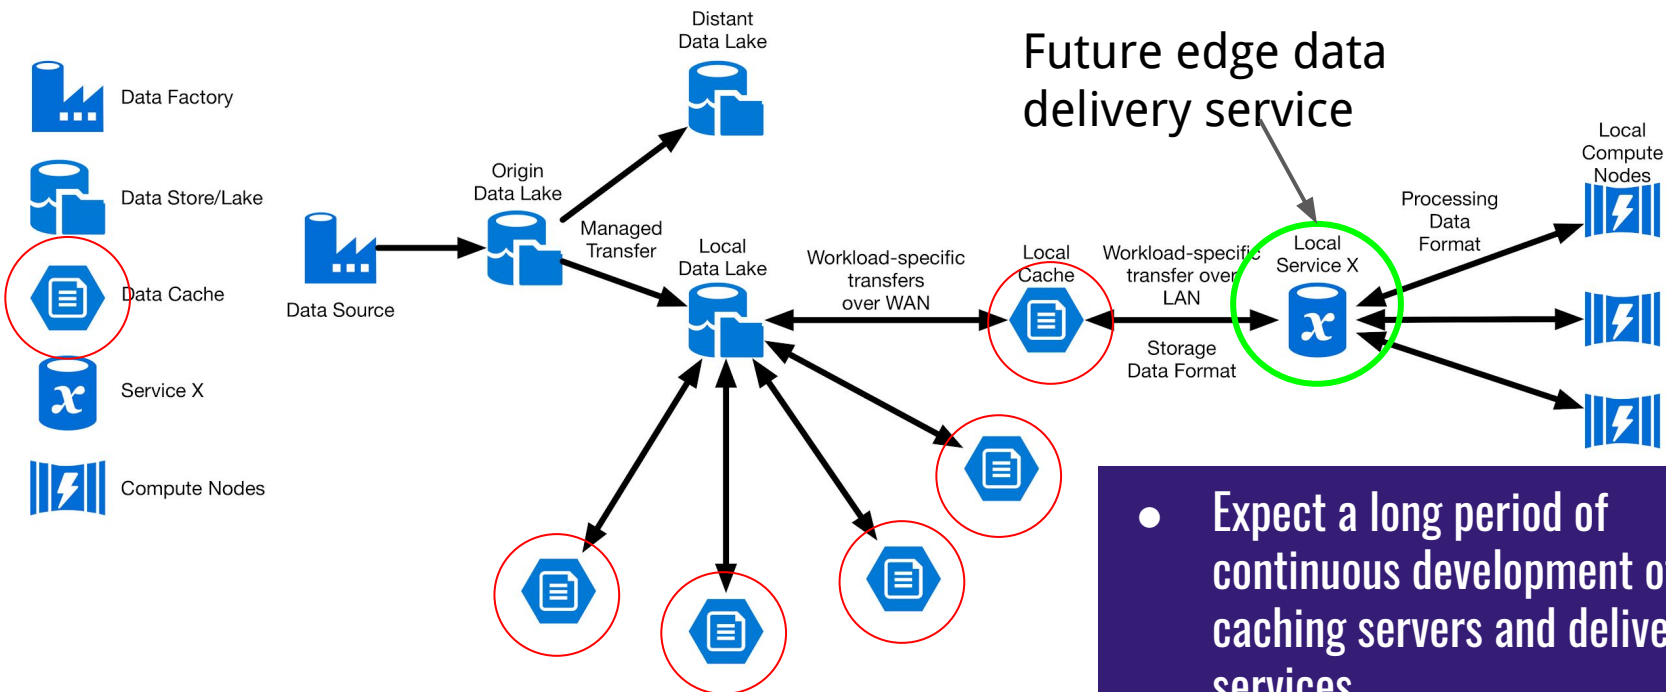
Data Factory

Data Store/Lake

Data Cache

Service X

Compute Nodes

Data Source

Origin Data Lake

Distant Data Lake

Managed Transfer

Local Data Lake

Workload-specific transfers over WAN

Local Cache

Workload-specific transfer over LAN

Storage Data Format

Future edge data delivery service

Local Service X

Processing Data Format

Local Compute Nodes

• Expect a long period of continuous development o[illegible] caching servers and delive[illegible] services